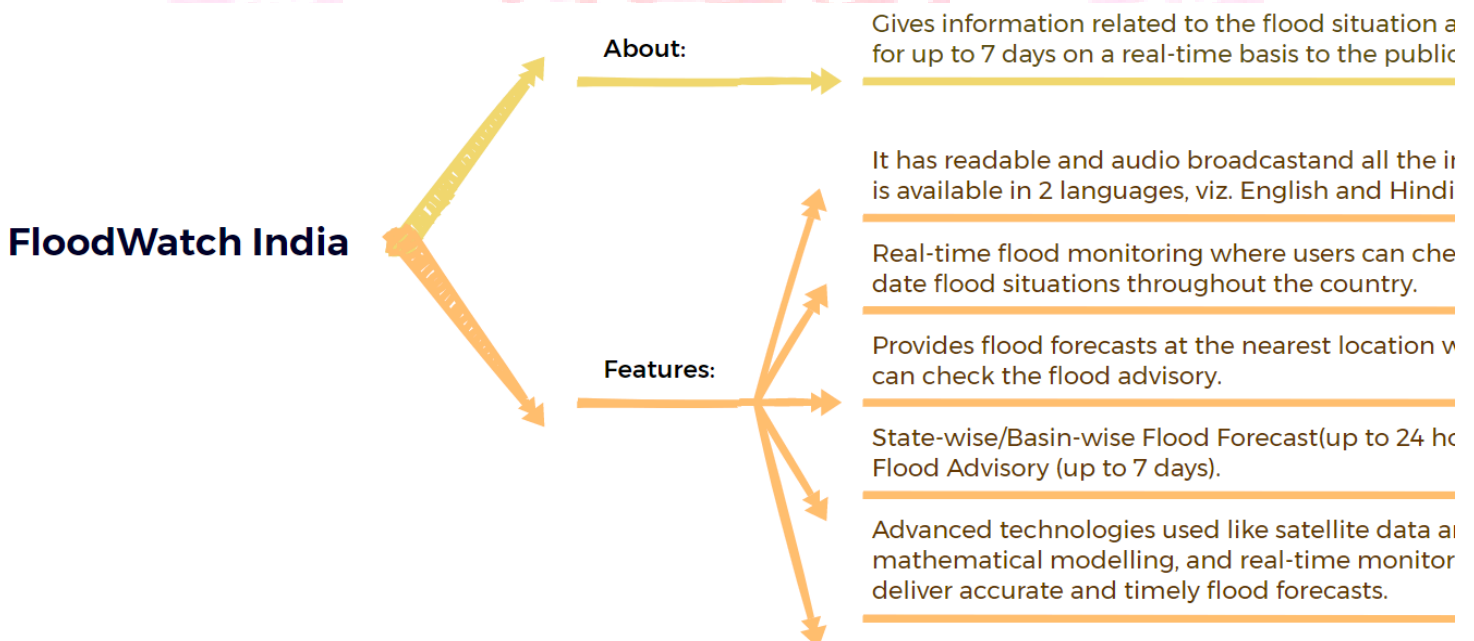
FloodWatch India

About:

Gives information related to the flood situation a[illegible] for up to 7 days on a real-time basis to the public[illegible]

Features:

It has readable and audio broadcastand all the i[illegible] is available in 2 languages, viz. English and Hindi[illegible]

Real-time flood monitoring where users can che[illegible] date flood situations throughout the country.

Provides flood forecasts at the nearest location w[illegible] can check the flood advisory.

State-wise/Basin-wise Flood Forecast(up to 24 ho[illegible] Flood Advisory (up to 7 days).

Advanced technologies used like satellite data a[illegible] mathematical modelling, and real-time monitor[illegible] deliver accurate and timely flood forecasts.